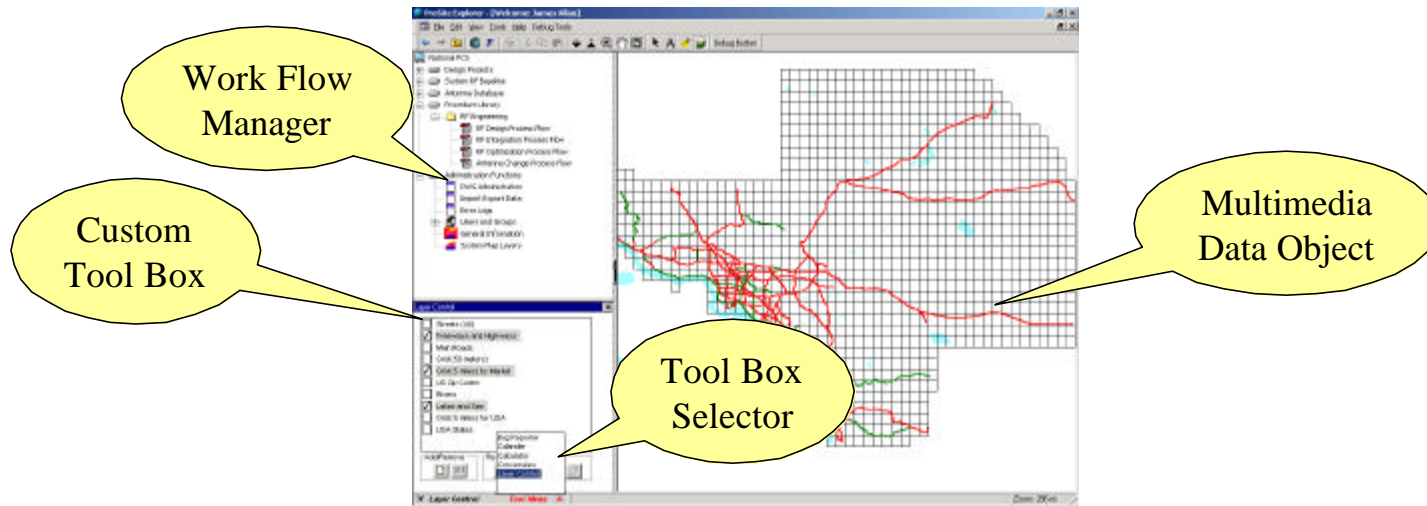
Work Flow Manager

Custom Tool Box

Multimedia Data Object

Tool Box Selector

ProSite Explorer - [Welcome: James Allen]

File Edit View Circle Help Debug Tools

Debug button

National PCS
Design Projects
System RF Baseline
Antenna Database
Procedure Library
RF Engineering
RF Design Process Flow
RF Integration Process Flow
RF Optimization Process Flow
Antenna Change Process Flow
Administration Functions
DWG Administration
Import Export Data
Error Logs
Users and Groups
General Information
System Map Layers

Layer Control
Streets (All)
Freeways and Highways
Mail Roads
Grid (50 meters)
Grid (5 miles) by Market
US Zip Codes
Rivers
Lakes and Sea
Grid (5 miles) for USA
USA States

Add/Remove

Bug Reporter
Calendar
Calculator
Conversions
Layer Control

Layer Control
Tool Menu

Zoom: 290 mi